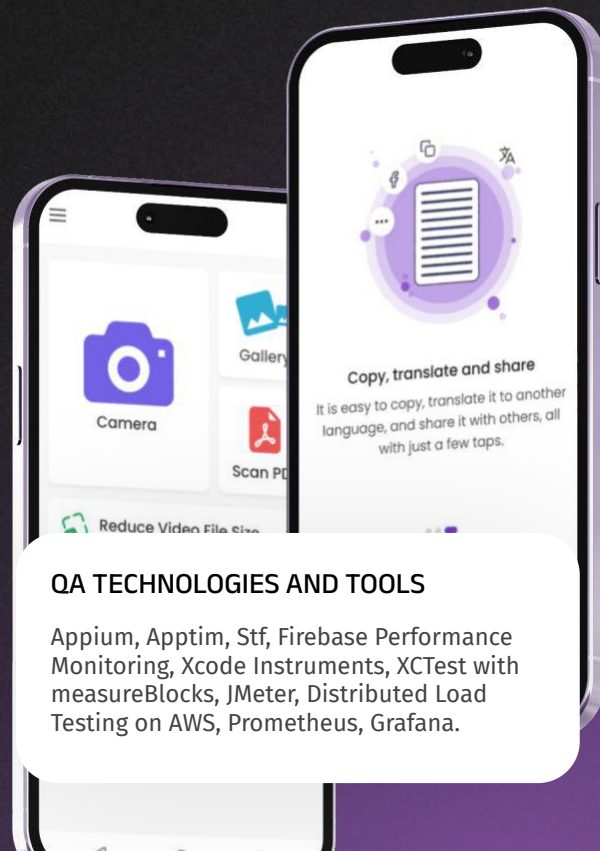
Camera

Galler

Scan PD

Reduce Video File Size

Copy, translate and share

It is easy to copy, translate it to another language, and share it with others, all with just a few taps.

QA TECHNOLOGIES AND TOOLS

Appium, Apptim, Stf, Firebase Performance Monitoring, Xcode Instruments, XCTest with measureBlocks, JMeter, Distributed Load Testing on AWS, Prometheus, Grafana.